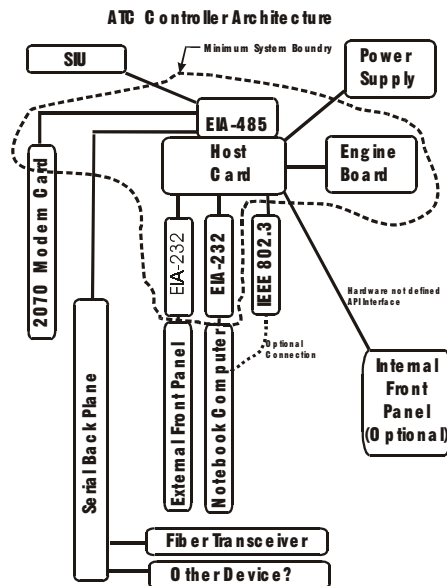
ATC Controller Architecture

SIU

Minimum System Boundry

Power Supply

EIA-485

Host Card

Engine Board

2070 Modem Card

EIA-232

EIA-232

IEEE 802.3

Hardware not defined API Interface

Optional Connection

Internal Front Panel (Optional)

Serial Back Plane

External Front Panel

Notebook Computer

Fiber Transceiver

Other Device?